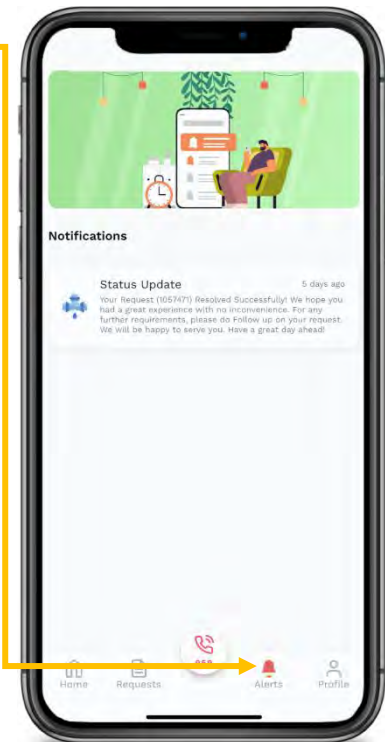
Notifications

Status Update
5 days ago
Your Request (1057471) Resolved Successfully! We hope you had a great experience with no inconvenience. For any further requirements, please do Follow up on your request. We will be happy to serve you. Have a great day ahead!

Home
Requests
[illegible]
Alerts
Profile